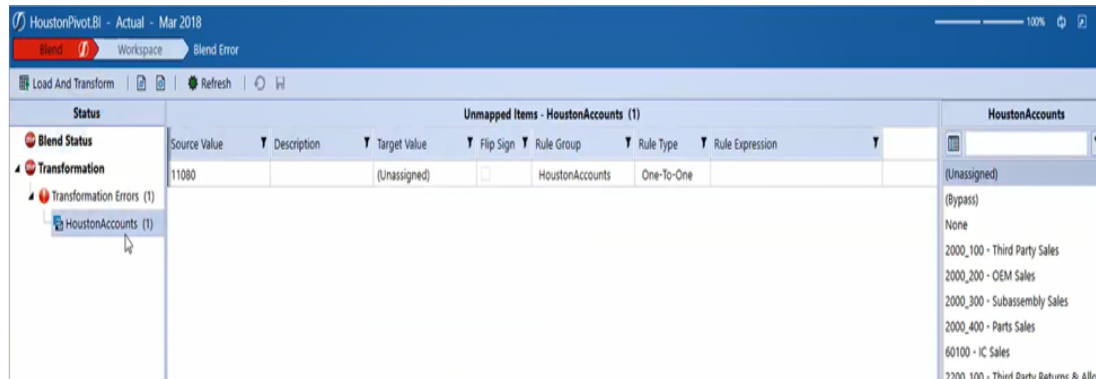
HoustonPivot.BI - Actual - Mar 2018

100%

Blend | Workspace | Blend Error

Load And Transform | Refresh

Status

Blend Status

Transformation

Transformation Errors (1)

HoustonAccounts (1)

Unmapped Items - HoustonAccounts (1)

| Source Value | Description | Target Value | Flip Sign | Rule Group | Rule Type | Rule Expression |
|---|---|---|---|---|---|---|
| 11080 | | (Unassigned) | | HoustonAccounts | One-To-One | |

HoustonAccounts

(Unassigned)

(Bypass)

None

2000_100 - Third Party Sales

2000_200 - OEM Sales

2000_300 - Subassembly Sales

2000_400 - Parts Sales

60100 - IC Sales

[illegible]